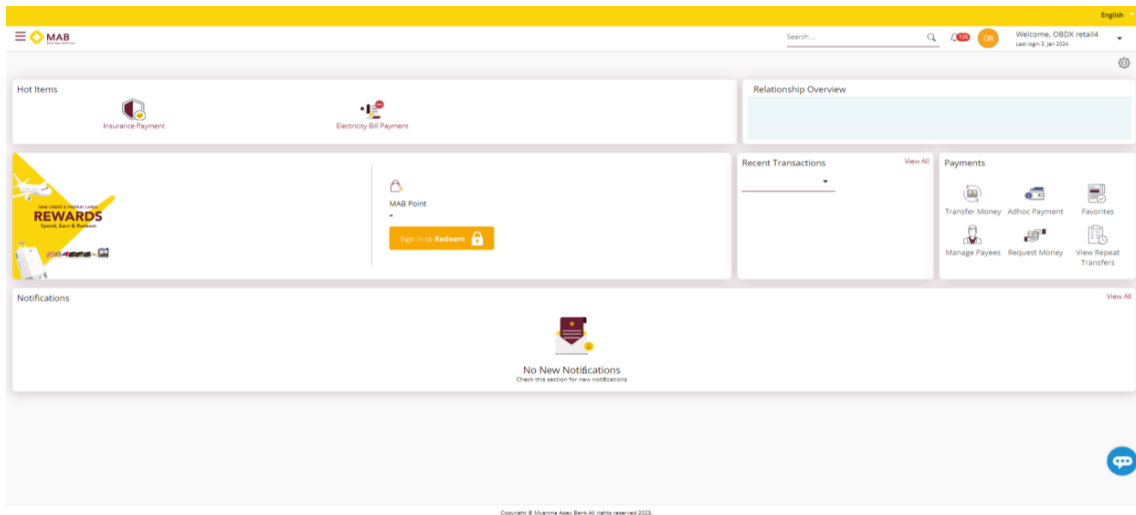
English

MAB

Search ...

OR

Welcome, OBDX retail4
Last login 3, Jan 2024.

Hot Items

Insurance Payment

Electricity Bill Payment

Relationship Overview

MAB CREDIT & PREPAID CARDS
REWARDS
Spend, Earn & Redeem

MAB Point
-

Sign in to Redeem

Recent Transactions

View All

Payments

Transfer Money

Adhoc Payment

Favorites

Manage Payees

Request Money

View Repeat Transfers

Notifications

View All

No New Notifications
Check this section for new notifications

Copyright © Myanma Apex Bank All rights reserved 2023.